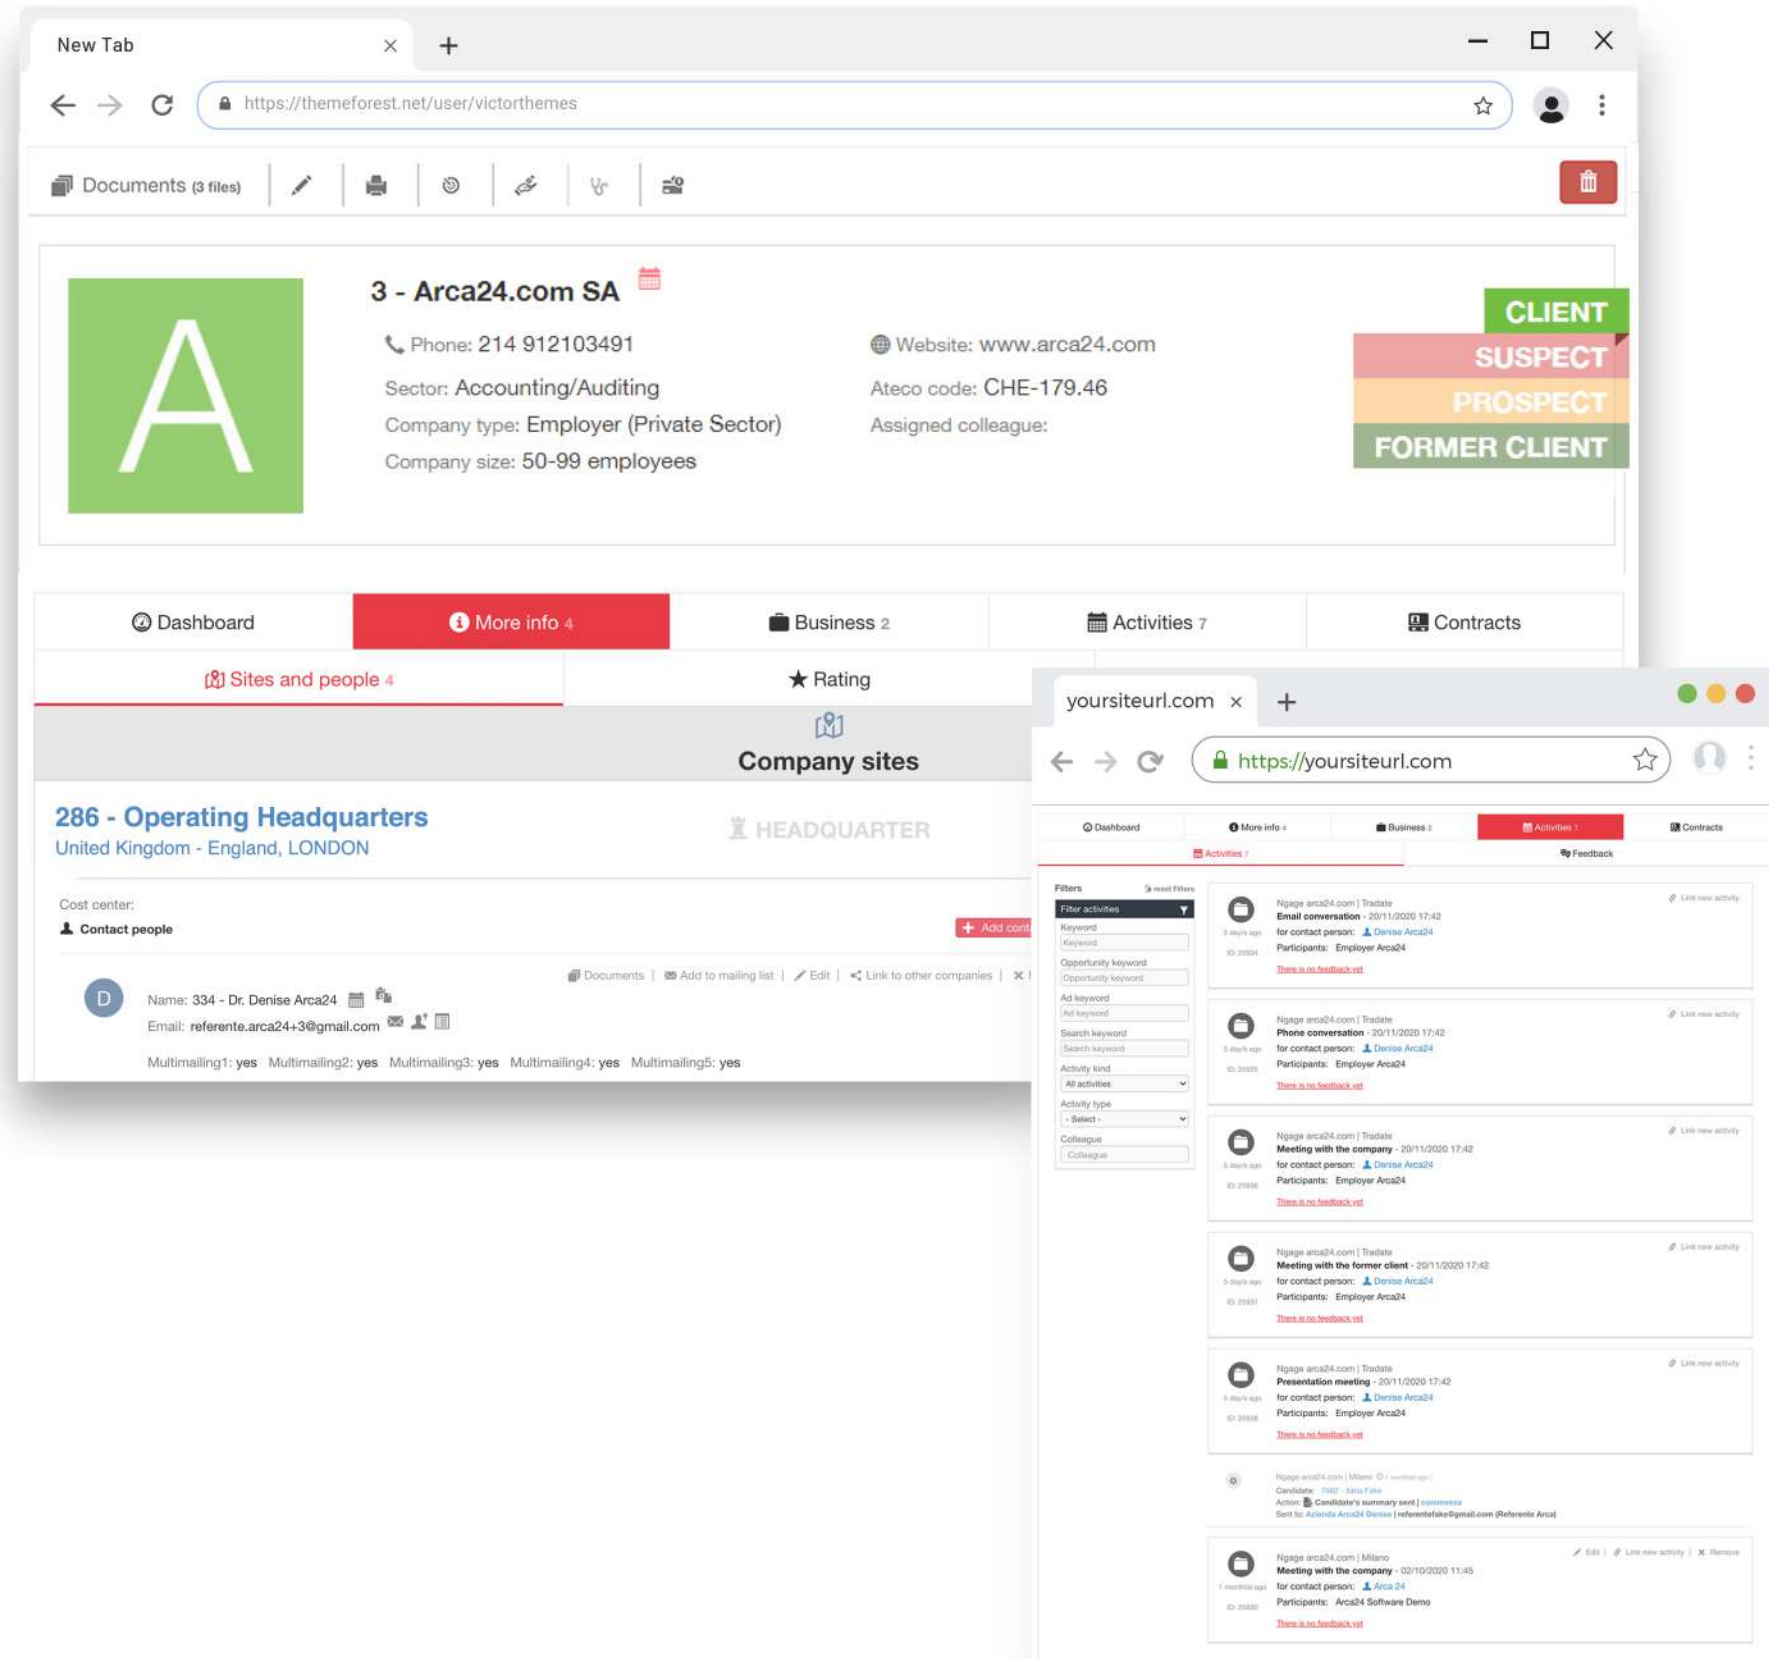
New Tab

https://themeforest.net/user/victorthemes

Documents (3 files)

A

3 - Arca24.com SA

Phone: 214 912103491

Sector: Accounting/Auditing

Company type: Employer (Private Sector)

Company size: 50-99 employees

Website: www.arca24.com

Ateco code: CHE-179.46

Assigned colleague:

CLIENT

SUSPECT

PROSPECT

FORMER CLIENT

Dashboard | More info 4 | Business 2 | Activities 7 | Contracts

Sites and people 4 | Rating

Company sites

286 - Operating Headquarters

United Kingdom - England, LONDON

HEADQUARTER

Cost center:

Contact people

Add cont

Documents | Add to mailing list | Edit | Link to other companies |

D

Name: 334 - Dr. Denise Arca24

Email: referente.arca24+3@gmail.com

Multimailing1: yes Multimailing2: yes Multimailing3: yes Multimailing4: yes Multimailing5: yes

yoursiteurl.com

https://yoursiteurl.com

Dashboard | More info 4 | Business 2 | Activities 7 | Contracts

Activities 7 | Feedback

Filters

reset filters

Filter activities

Keyword

Keyword

Opportunity keyword

Opportunity keyword

Ad keyword

Ad keyword

Search keyword

Search keyword

Activity kind

All activities

Activity type

- Select -

Colleague

Colleague

Ngage arca24.com | Tradate

Email conversation - 20/11/2020 17:42

for contact person: Denise Arca24

Participants: Employer Arca24

There is no feedback yet

Link new activity

Ngage arca24.com | Tradate

Phone conversation - 20/11/2020 17:42

for contact person: Denise Arca24

Participants: Employer Arca24

There is no feedback yet

Link new activity

Ngage arca24.com | Tradate

Meeting with the company - 20/11/2020 17:42

for contact person: Denise Arca24

Participants: Employer Arca24

There is no feedback yet

Link new activity

Ngage arca24.com | Tradate

Meeting with the former client - 20/11/2020 17:42

for contact person: Denise Arca24

Participants: Employer Arca24

There is no feedback yet

Link new activity

Ngage arca24.com | Tradate

Presentation meeting - 20/11/2020 17:42

for contact person: Denise Arca24

Participants: Employer Arca24

There is no feedback yet

Link new activity

Ngage arca24.com | Milano

Candidate: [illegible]

Action: Candidate's summary sent | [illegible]

Sent to: Azienda Arca24 Denise | referentefake@gmail.com (Referente Arca)

Ngage arca24.com | Milano

Meeting with the company - 02/10/2020 11:45

for contact person: Arca 24

Participants: Arca24 Software Demo

There is no feedback yet

Edit | Link new activity | Remove